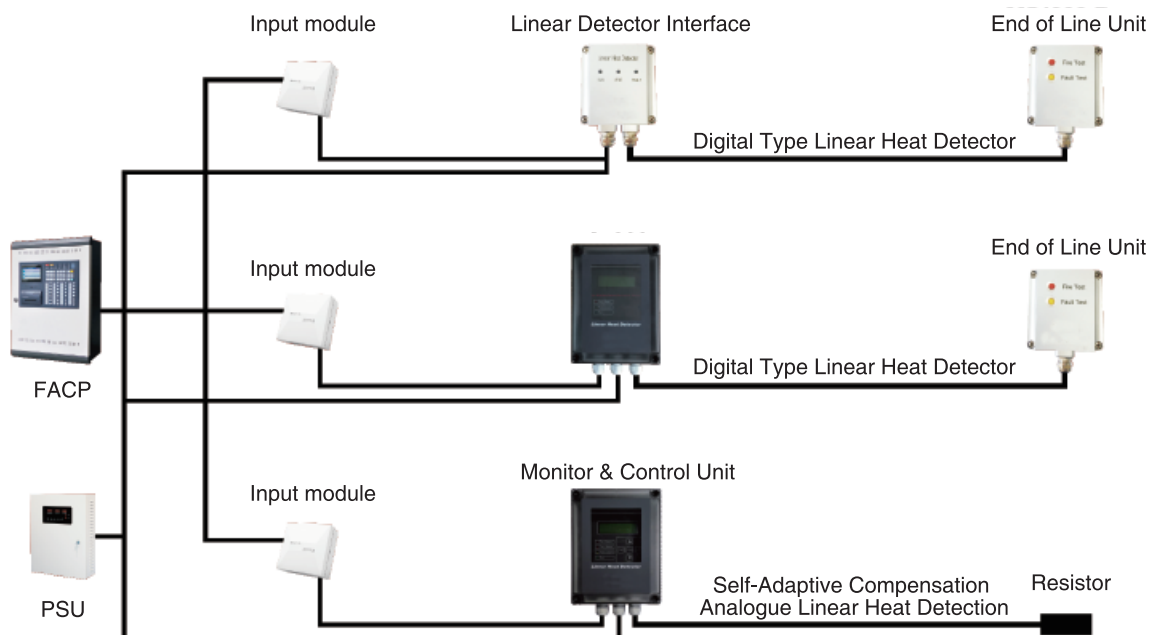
Input module

Linear Detector Interface

End of Line Unit

Fire Test

Fault Test

Digital Type Linear Heat Detector

Input module

End of Line Unit

Fire Test

Fault Test

Linear Heat Detector

Digital Type Linear Heat Detector

FACP

Monitor & Control Unit

Input module

Linear Heat Detector

Self-Adaptive Compensation Analogue Linear Heat Detection

Resistor

PSU